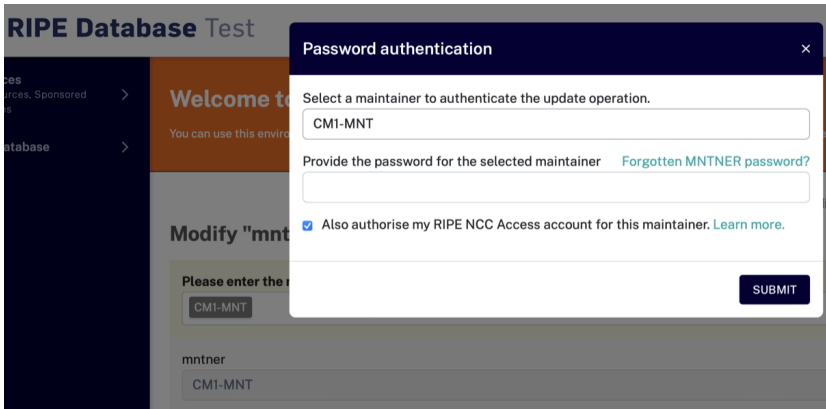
RIPE Database Test

ces
urces, Sponsored
es

atabase

Welcome t
You can use this enviro

Modify "mnt

Please enter the r
CM1-MNT

mntner
CM1-MNT

Password authentication ×

Select a maintainer to authenticate the update operation.
CM1-MNT

Provide the password for the selected maintainer Forgotten MNTNER password?

Also authorise my RIPE NCC Access account for this maintainer. Learn more.

SUBMIT